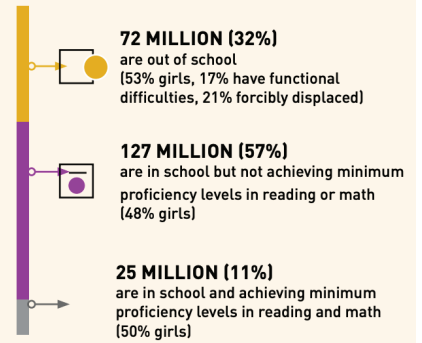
72 MILLION (32%)
are out of school
(53% girls, 17% have functional difficulties, 21% forcibly displaced)

127 MILLION (57%)
are in school but not achieving minimum proficiency levels in reading or math
(48% girls)

25 MILLION (11%)
are in school and achieving minimum proficiency levels in reading and math
(50% girls)